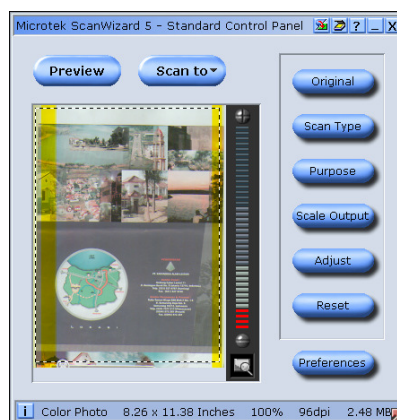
Microtek ScanWizard 5 - Standard Control Panel

?

_

X

Preview

Scan to

Original

Scan Type

Purpose

Scale Output

Adjust

Reset

Preferences

i

Color Photo

8.26 x 11.38 Inches

100%

96dpi

2.48 MB